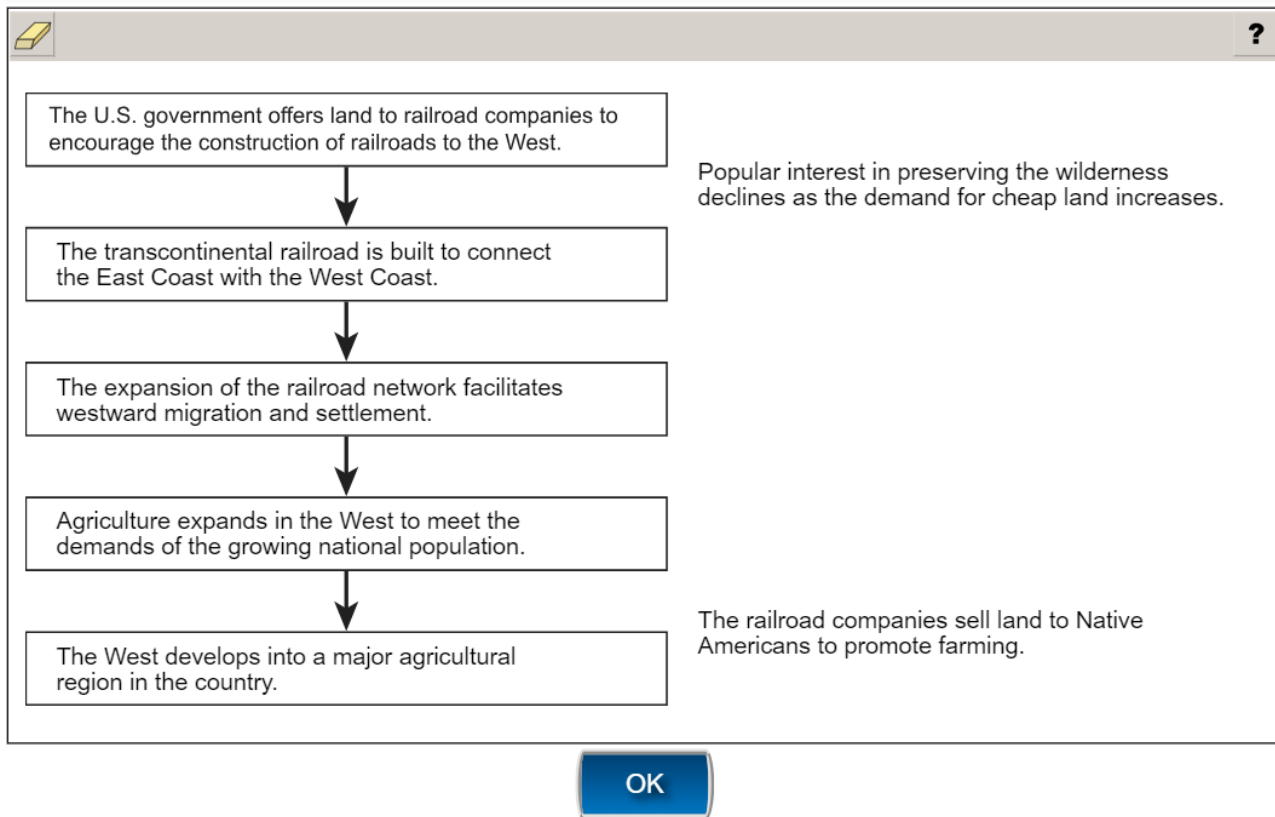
?

The U.S. government offers land to railroad companies to encourage the construction of railroads to the West.

The transcontinental railroad is built to connect the East Coast with the West Coast.

The expansion of the railroad network facilitates westward migration and settlement.

Agriculture expands in the West to meet the demands of the growing national population.

The West develops into a major agricultural region in the country.

Popular interest in preserving the wilderness declines as the demand for cheap land increases.

The railroad companies sell land to Native Americans to promote farming.

OK